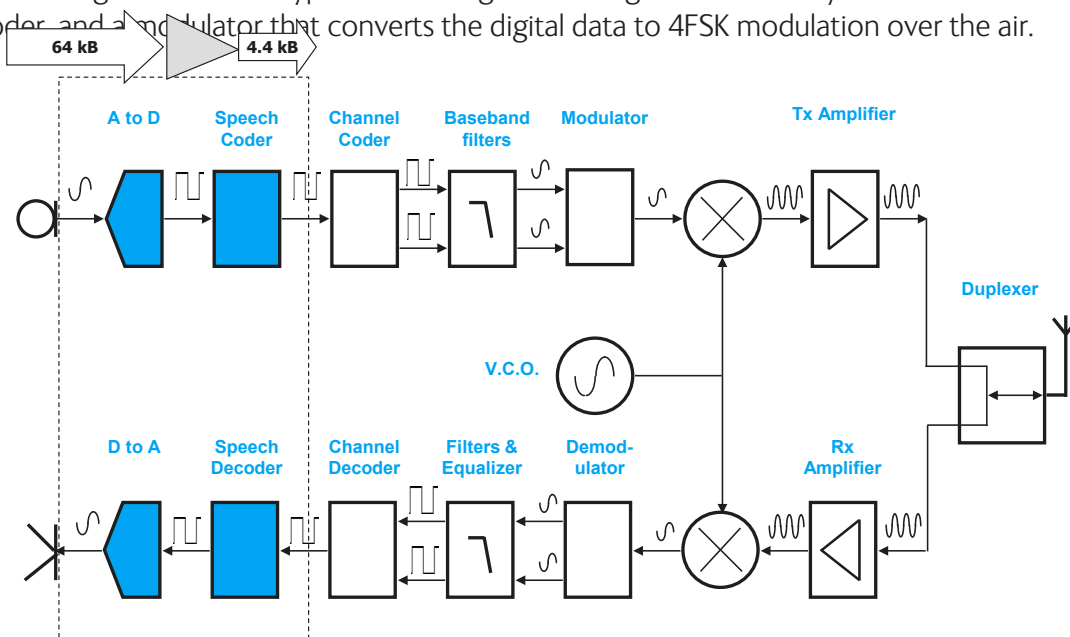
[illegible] coder, and a modulator that converts the digital data to 4FSK modulation over the air.

64 kB

4.4 kB

A to D

Speech Coder

Channel Coder

Baseband filters

Modulator

Tx Amplifier

Duplexer

V.C.O.

D to A

Speech Decoder

Channel Decoder

Filters & Equalizer

Demod-ulator

Rx Amplifier